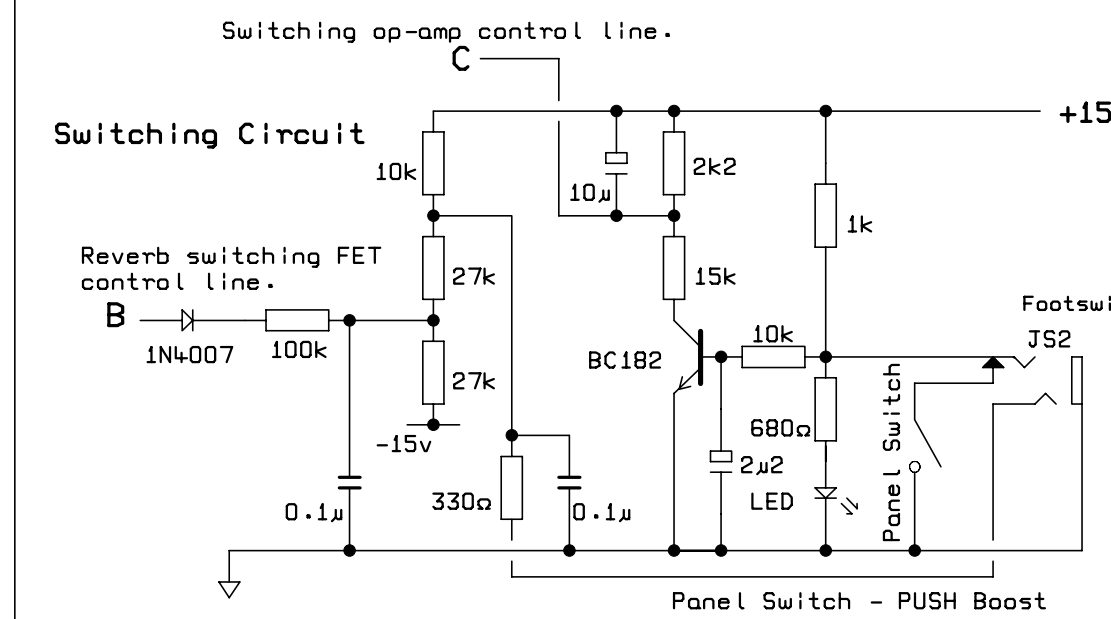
Switching op-amp control line.

C

Switching Circuit

+15

10k

$10\mu$

2k2

1k

Reverb switching FET control line.

27k

15k

Footswi

B

1N4007

100k

BC182

10k

JS2

27k

Panel Switch

-15v

680Ω

$2\mu2$

330Ω

$0.1\mu$

$0.1\mu$

LED

Panel Switch - PUSH Boost